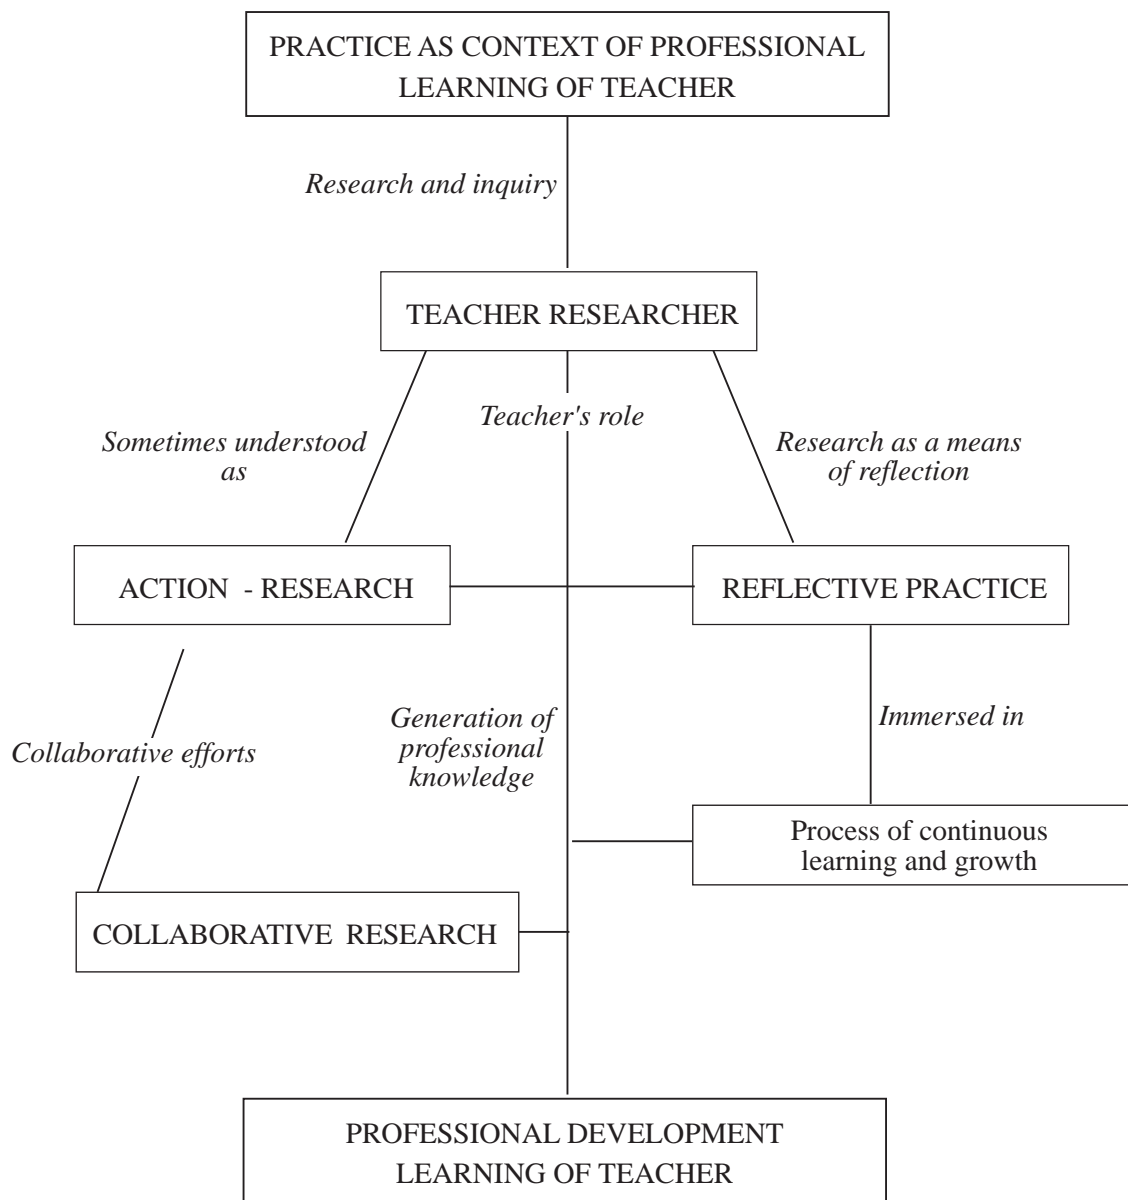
PRACTICE AS CONTEXT OF PROFESSIONAL LEARNING OF TEACHER

Research and inquiry

TEACHER RESEARCHER

Sometimes understood as

Teacher's role

Research as a means of reflection

ACTION - RESEARCH

REFLECTIVE PRACTICE

Collaborative efforts

Generation of professional knowledge

Immersed in

Process of continuous learning and growth

COLLABORATIVE RESEARCH

PROFESSIONAL DEVELOPMENT LEARNING OF TEACHER